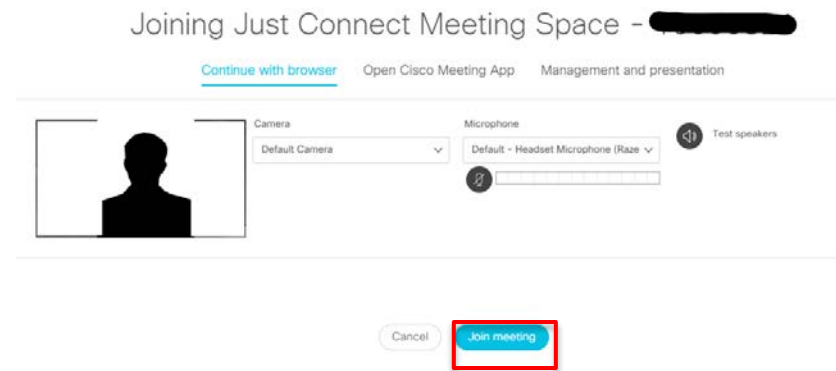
Joining Just Connect Meeting Space - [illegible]

Continue with browser Open Cisco Meeting App Management and presentation

Camera
Default Camera

Microphone
Default - Headset Microphone (Raze

Test speakers

Cancel Join meeting